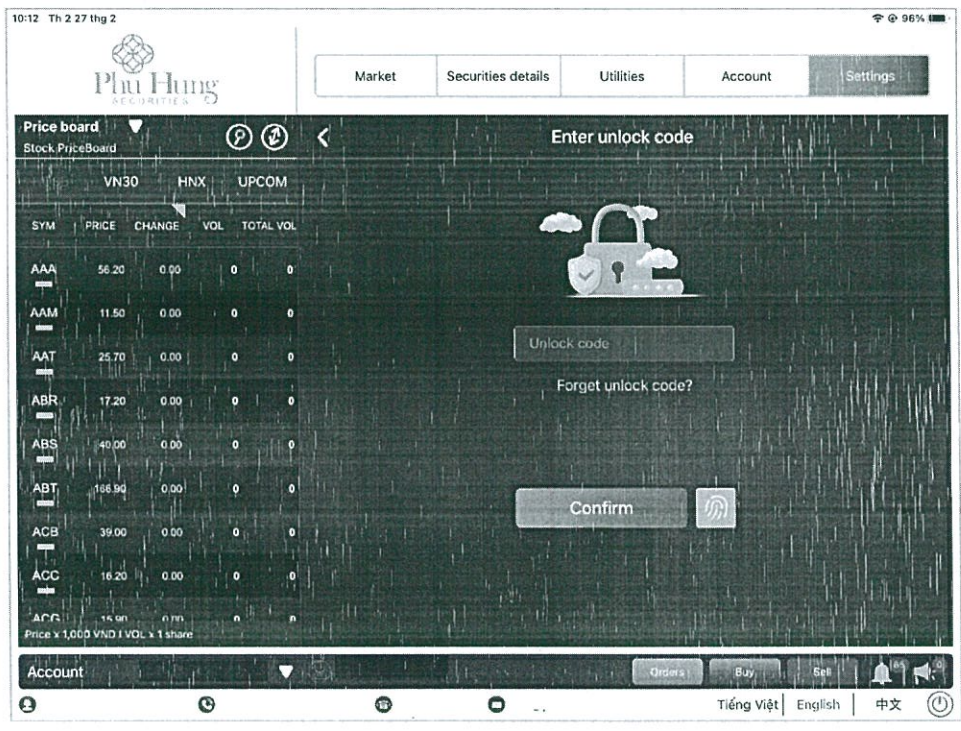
10:12 Th 2 27 thg 2

96%

Phu Hung SECURITIES

Market | Securities details | Utilities | Account | Settings

Price board
Stock PriceBoard

Enter unlock code

VN30 | HNX | UPCOM

| SYM | PRICE | CHANGE | VOL | TOTAL VOL |
|---|---|---|---|---|
| AAA | 56.20 | 0.00 | 0 | 0 |
| AAM | 11.50 | 0.00 | 0 | 0 |
| AAT | 25.70 | 0.00 | 0 | 0 |
| ABR | 17.20 | 0.00 | 0 | 0 |
| ABS | 40.00 | 0.00 | 0 | 0 |
| ABT | 166.90 | 0.00 | 0 | 0 |
| ACB | 39.00 | 0.00 | 0 | 0 |
| ACC | 16.20 | 0.00 | 0 | 0 |
| ACG | 15.90 | 0.00 | 0 | 0 |

Price x 1,000 VND | VOL x 1 share

Unlock code

Forget unlock code?

Confirm

Account

Orders | Buy | Sell

Tiếng Việt | English | 中文